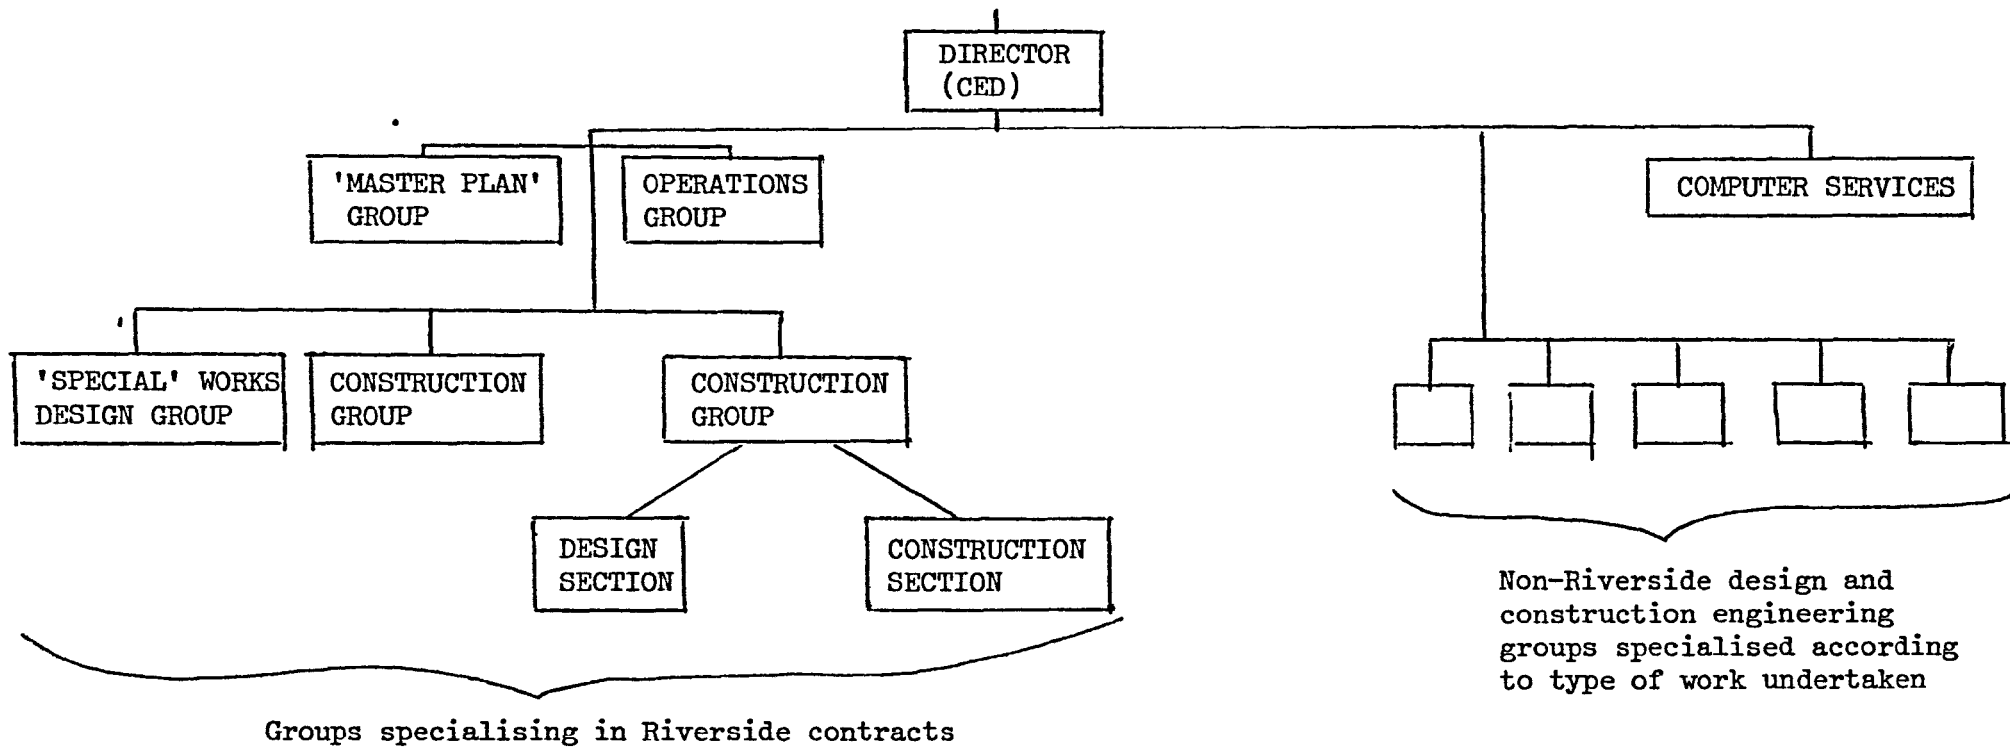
DIRECTOR (CED)

'MASTER PLAN' GROUP

OPERATIONS GROUP

COMPUTER SERVICES

'SPECIAL' WORKS DESIGN GROUP

CONSTRUCTION GROUP

CONSTRUCTION GROUP

DESIGN SECTION

CONSTRUCTION SECTION

Groups specialising in Riverside contracts

Non-Riverside design and construction engineering groups specialised according to type of work undertaken